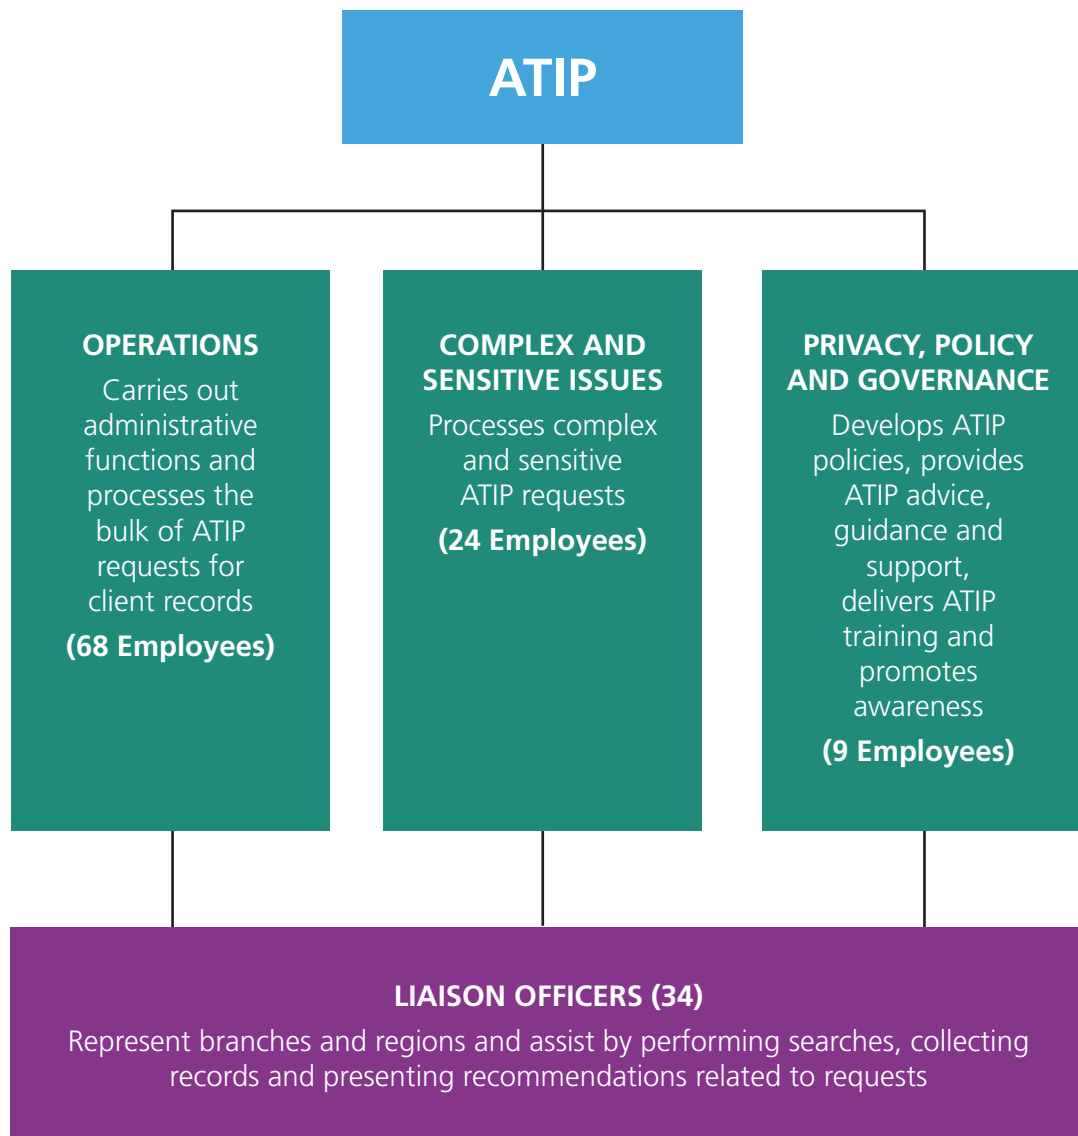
ATIP

OPERATIONS
Carries out administrative functions and processes the bulk of ATIP requests for client records
(68 Employees)

COMPLEX AND SENSITIVE ISSUES
Processes complex and sensitive ATIP requests
(24 Employees)

PRIVACY, POLICY AND GOVERNANCE
Develops ATIP policies, provides ATIP advice, guidance and support, delivers ATIP training and promotes awareness
(9 Employees)

LIAISON OFFICERS (34)
Represent branches and regions and assist by performing searches, collecting records and presenting recommendations related to requests